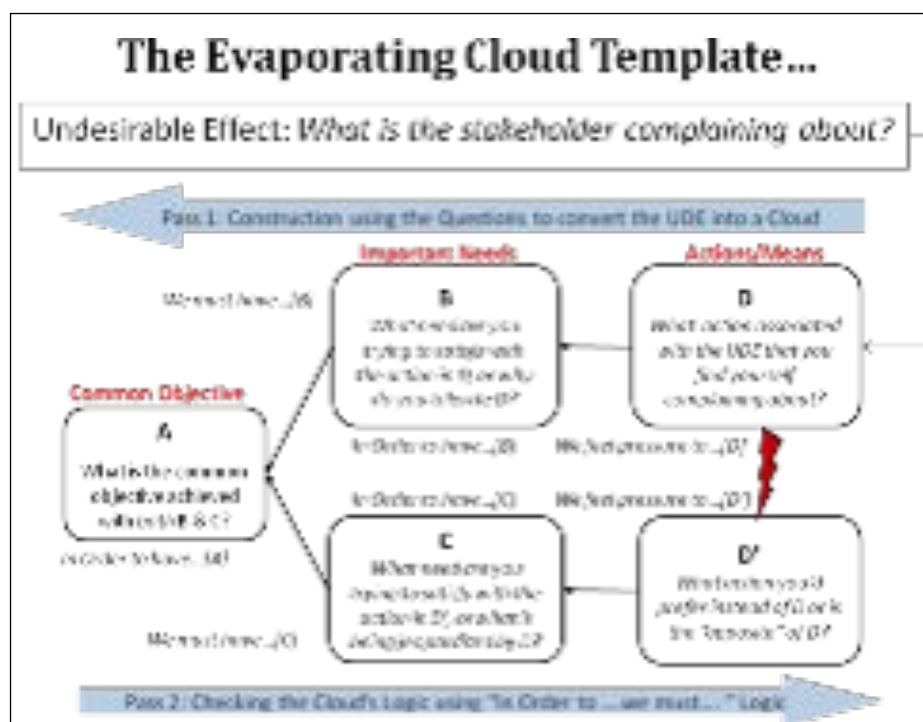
The Evaporating Cloud Template…

Undesirable Effect: *What is the stakeholder complaining about?*

Pass 1: Construction using the Questions to convert the UDE into a Cloud

Important Needs

Actions/Means

We must have…(B)

B

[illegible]

D

What action associated with the UDE that you find yourself complaining about?

Common Objective

A

What is the common objective achieved with both B & C?

In Order to have…(B)

We feel pressure to…(D)

In Order to have…(C)

We feel pressure to…(D')

In Order to have…(A)

C

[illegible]

D'

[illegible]

We must have…(C)

Pass 2: Checking the Cloud's Logic using "In Order to … we must…" Logic